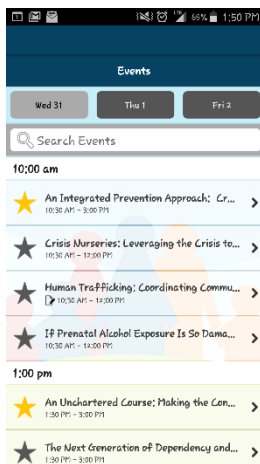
65% 1:50 PM

Events

Wed 31

Thu 1

Fri 2

Search Events

10:00 am

An Integrated Prevention Approach: Cr...
10:30 AM - 3:00 PM

Crisis Nurseries: Leveraging the Crisis to...
10:30 AM - 12:00 PM

Human Trafficking: Coordinating Commu...
10:30 AM - 12:00 PM

If Prenatal Alcohol Exposure Is So Dama...
10:30 AM - 12:00 PM

1:00 pm

An Unchartered Course: Making the Con...
1:30 PM - 3:00 PM

The Next Generation of Dependency and...
1:30 PM - 3:00 PM